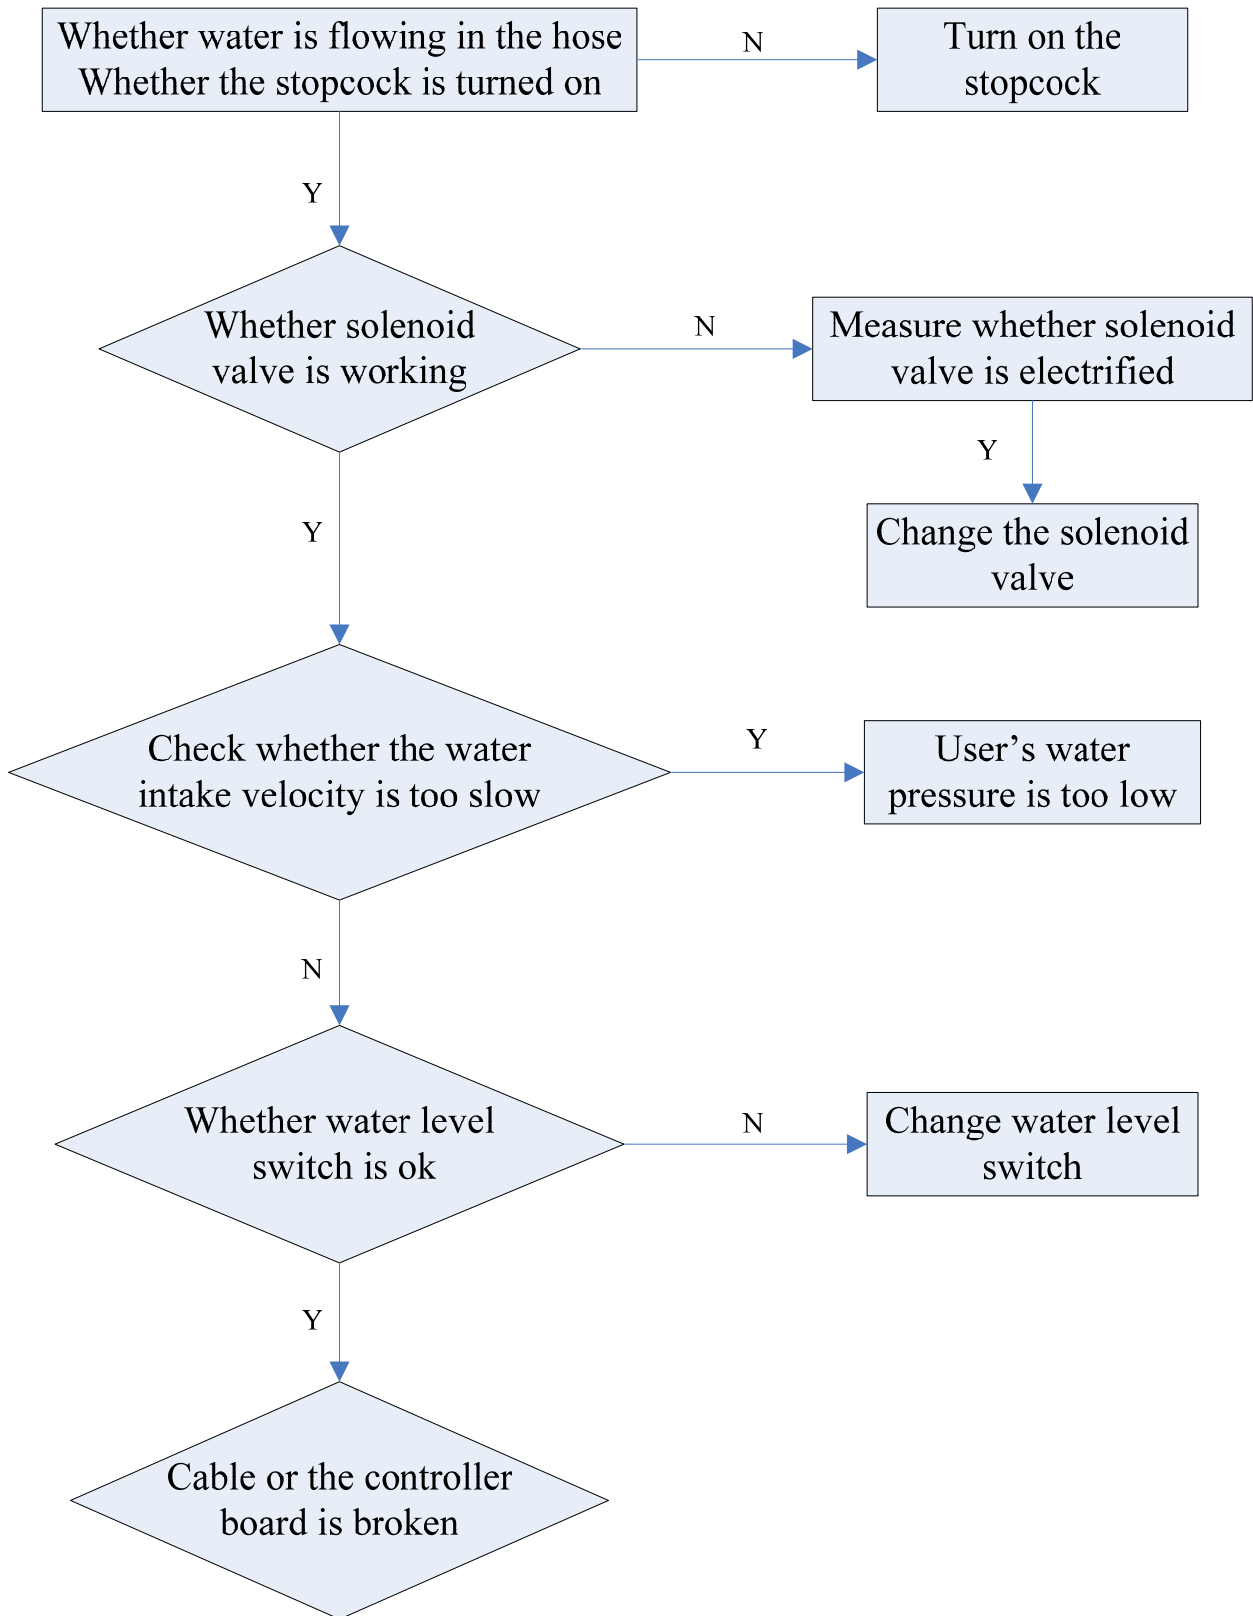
Whether water is flowing in the hose
Whether the stopcock is turned on

N

Turn on the stopcock

Y

Whether solenoid valve is working

N

Measure whether solenoid valve is electrified

Y

Change the solenoid valve

Y

Check whether the water intake velocity is too slow

Y

User’s water pressure is too low

N

Whether water level switch is ok

N

Change water level switch

Y

Cable or the controller board is broken